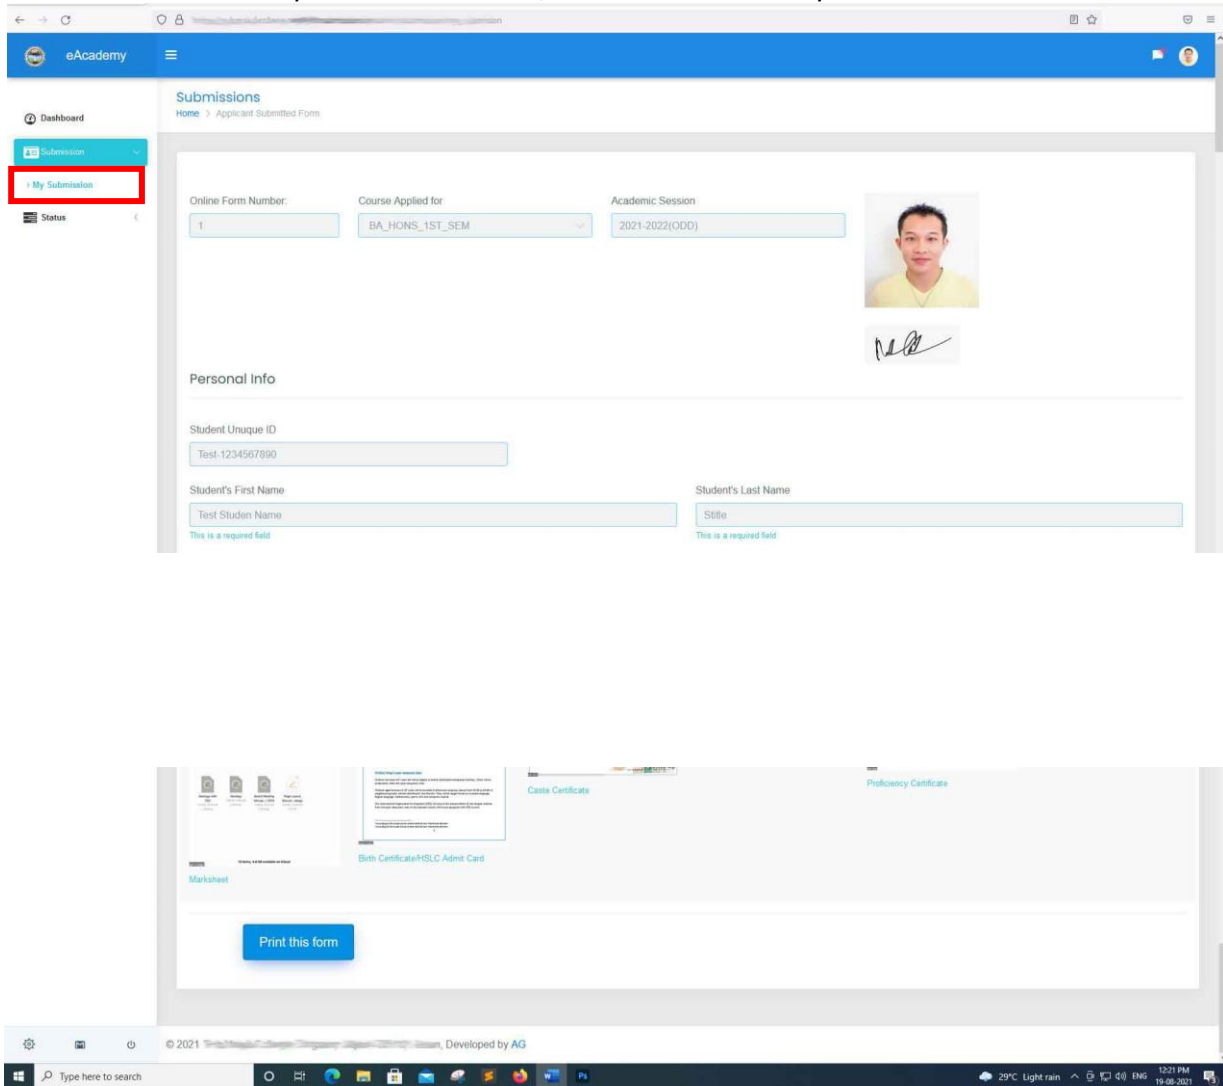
eAcademy

Dashboard
Submission
› My Submission
Status

Submissions
Home > Applicant Submitted Form

Online Form Number:
1
Course Applied for
BA_HONS_1ST_SEM
Academic Session
2021-2022(ODD)

Personal Info

Student Unuque ID
Test-1234567890

Student's First Name
Test Studen Name
This is a required field

Student's Last Name
Stitle
This is a required field

Marksheet
Birth Certificate/HSLC Admit Card
Caste Certificate
Proficiency Certificate

Print this form

© 2021 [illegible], Developed by AG

Type here to search
29°C Light rain ENG 12:21 PM 19-08-2021